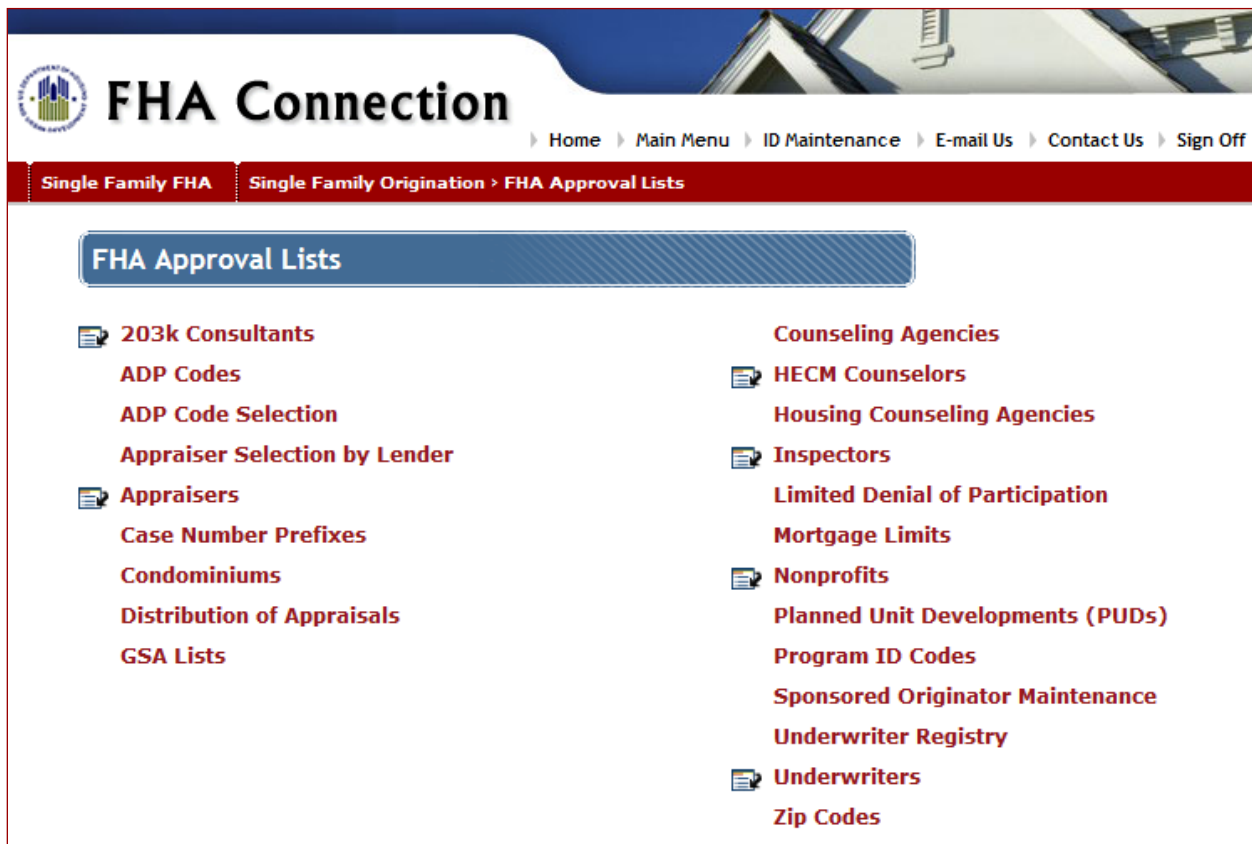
FHA Connection

Home Main Menu ID Maintenance E-mail Us Contact Us Sign Off

Single Family FHA Single Family Origination > FHA Approval Lists

FHA Approval Lists

203k Consultants
ADP Codes
ADP Code Selection
Appraiser Selection by Lender
Appraisers
Case Number Prefixes
Condominiums
Distribution of Appraisals
GSA Lists

Counseling Agencies
HECM Counselors
Housing Counseling Agencies
Inspectors
Limited Denial of Participation
Mortgage Limits
Nonprofits
Planned Unit Developments (PUDs)
Program ID Codes
Sponsored Originator Maintenance
Underwriter Registry
Underwriters
Zip Codes